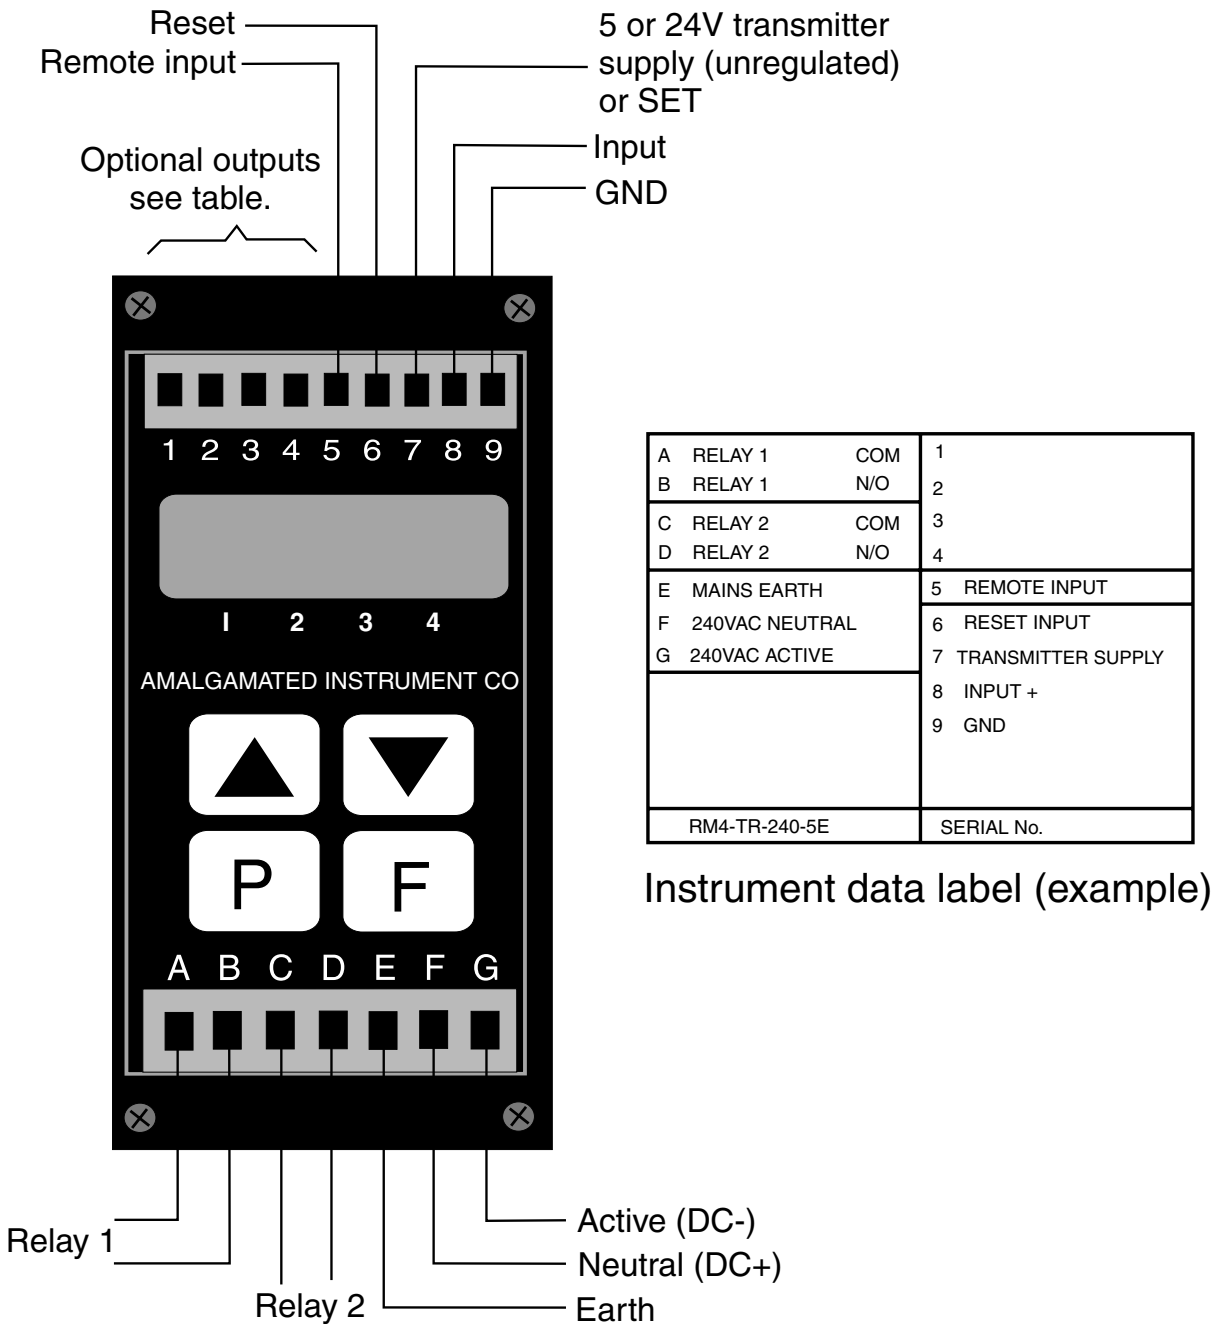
Reset
Remote input
5 or 24V transmitter supply (unregulated) or SET
Input
GND
Optional outputs see table.

1 2 3 4 5 6 7 8 9

I 2 3 4

AMALGAMATED INSTRUMENT CO

P F

A B C D E F G

Relay 1
Relay 2
Earth
Neutral (DC+)
Active (DC-)

| A RELAY 1 COM<br>B RELAY 1 N/O | 1<br>2 |
|---|---|
| C RELAY 2 COM<br>D RELAY 2 N/O | 3<br>4 |
| E MAINS EARTH<br>F 240VAC NEUTRAL<br>G 240VAC ACTIVE | 5 REMOTE INPUT<br>6 RESET INPUT<br>7 TRANSMITTER SUPPLY<br>8 INPUT +<br>9 GND |
| RM4-TR-240-5E | SERIAL No. |

Instrument data label (example)